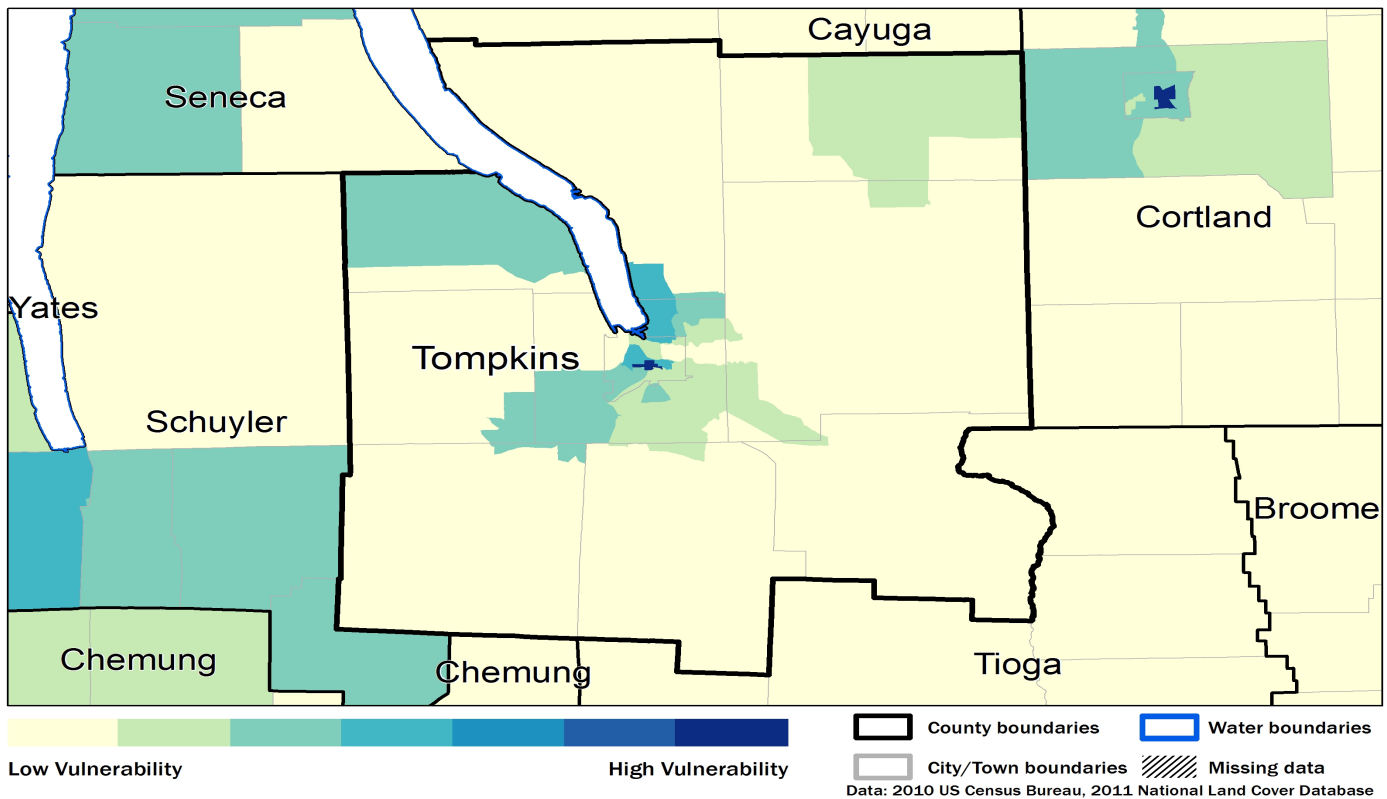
Cayuga
Seneca
Cortland
Yates
Tompkins
Schuyler
Broome
Chemung
Chemung
Tioga

Low Vulnerability
High Vulnerability

County boundaries
Water boundaries
City/Town boundaries
Missing data
Data: 2010 US Census Bureau, 2011 National Land Cover Database